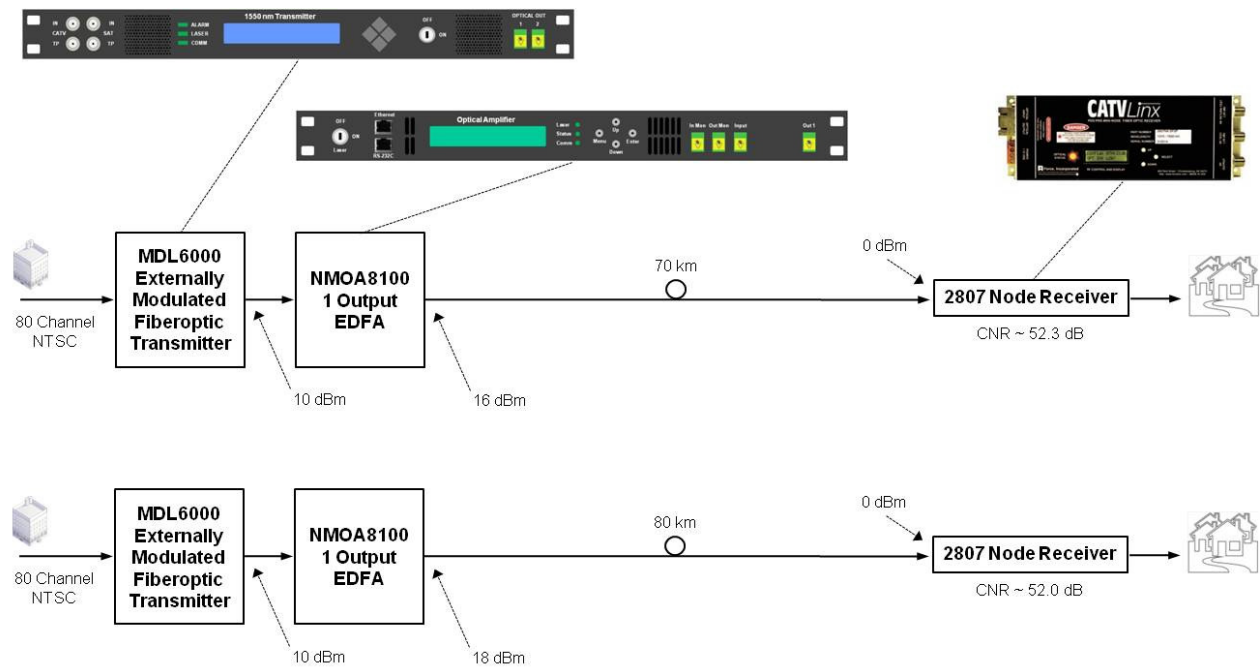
IN CATV TP IN SAT TP ALARM LASER COMM 1550 nm Transmitter OFF ON OPTICAL OUT 1 2

OFF ON Laser Ethernet RS-232C Optical Amplifier Laser Status Comm Menu Up Down Enter In Mon Out Mon Input Out 1

CATVLinx

0 dBm

70 km

80 Channel NTSC

MDL6000 Externally Modulated Fiberoptic Transmitter

NMOA8100 1 Output EDFA

2807 Node Receiver

CNR ~ 52.3 dB

10 dBm

16 dBm

0 dBm

80 km

80 Channel NTSC

MDL6000 Externally Modulated Fiberoptic Transmitter

NMOA8100 1 Output EDFA

2807 Node Receiver

CNR ~ 52.0 dB

10 dBm

18 dBm